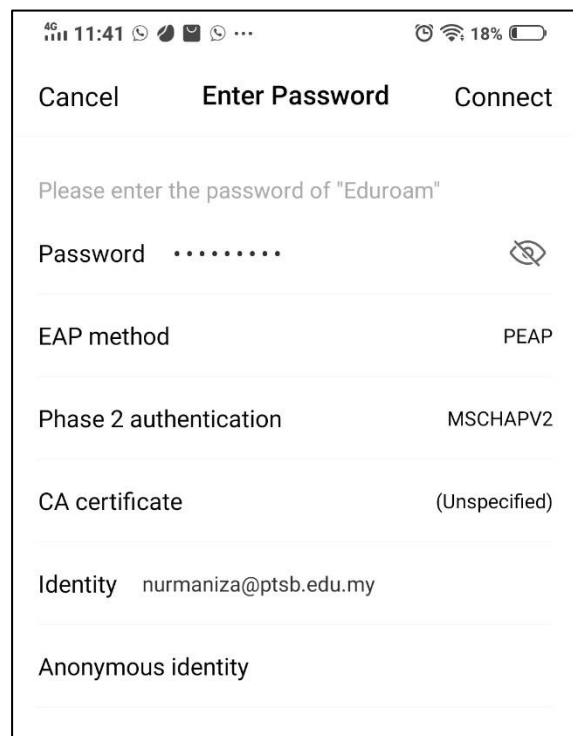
4G 11:41 ··· 18%

Cancel Enter Password Connect

Please enter the password of "Eduroam"

Password ••••••••••

EAP method PEAP

Phase 2 authentication MSCHAPV2

CA certificate (Unspecified)

Identity nurmaniza@ptsb.edu.my

Anonymous identity